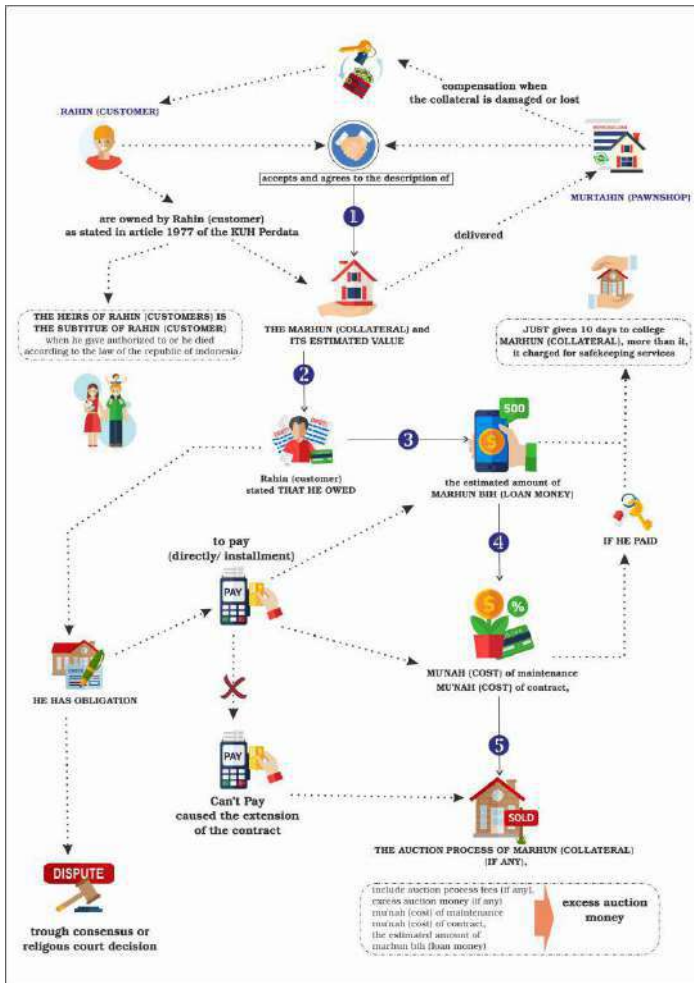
RAHIN (CUSTOMER)

compensation when the collateral is damaged or lost

accepts and agrees to the description of

MURTAHIN (PAWNSHOP)

1

are owned by Rahin (customer) as stated in article 1977 of the KUH Perdata

delivered

THE HEIRS OF RAHIN (CUSTOMERS) IS THE SUBTITUE OF RAHIN (CUSTOMER) when he give authorized to or be died according to the law of the republic of indonesia

THE MARHUN (COLLATERAL) and ITS ESTIMATED VALUE

JUST given 10 days to college MARHUN (COLLATERAL), more than it, it charged for safekeeping services

2

3

500

Rahin (customer) stated THAT HE OWED

the estimated amount of MARHUN BIH (LOAN MONEY)

to pay (directly/ installment)

PAY

4

IF HE PAID

HE HAS OBLIGATION

MU'NAH (COST) of maintenance MU'NAH (COST) of contract,

5

PAY

Can't Pay caused the extension of the contract

SOLD

THE AUCTION PROCESS OF MARHUN (COLLATERAL) (IF ANY),

DISPUTE

trough consensus or religous court decision

include auction process fees (if any), excess auction money (if any) mu'nah (cost) of maintenance mu'nah (cost) of contract, the estimated amount of marhun bih (loan money)

excess auction money